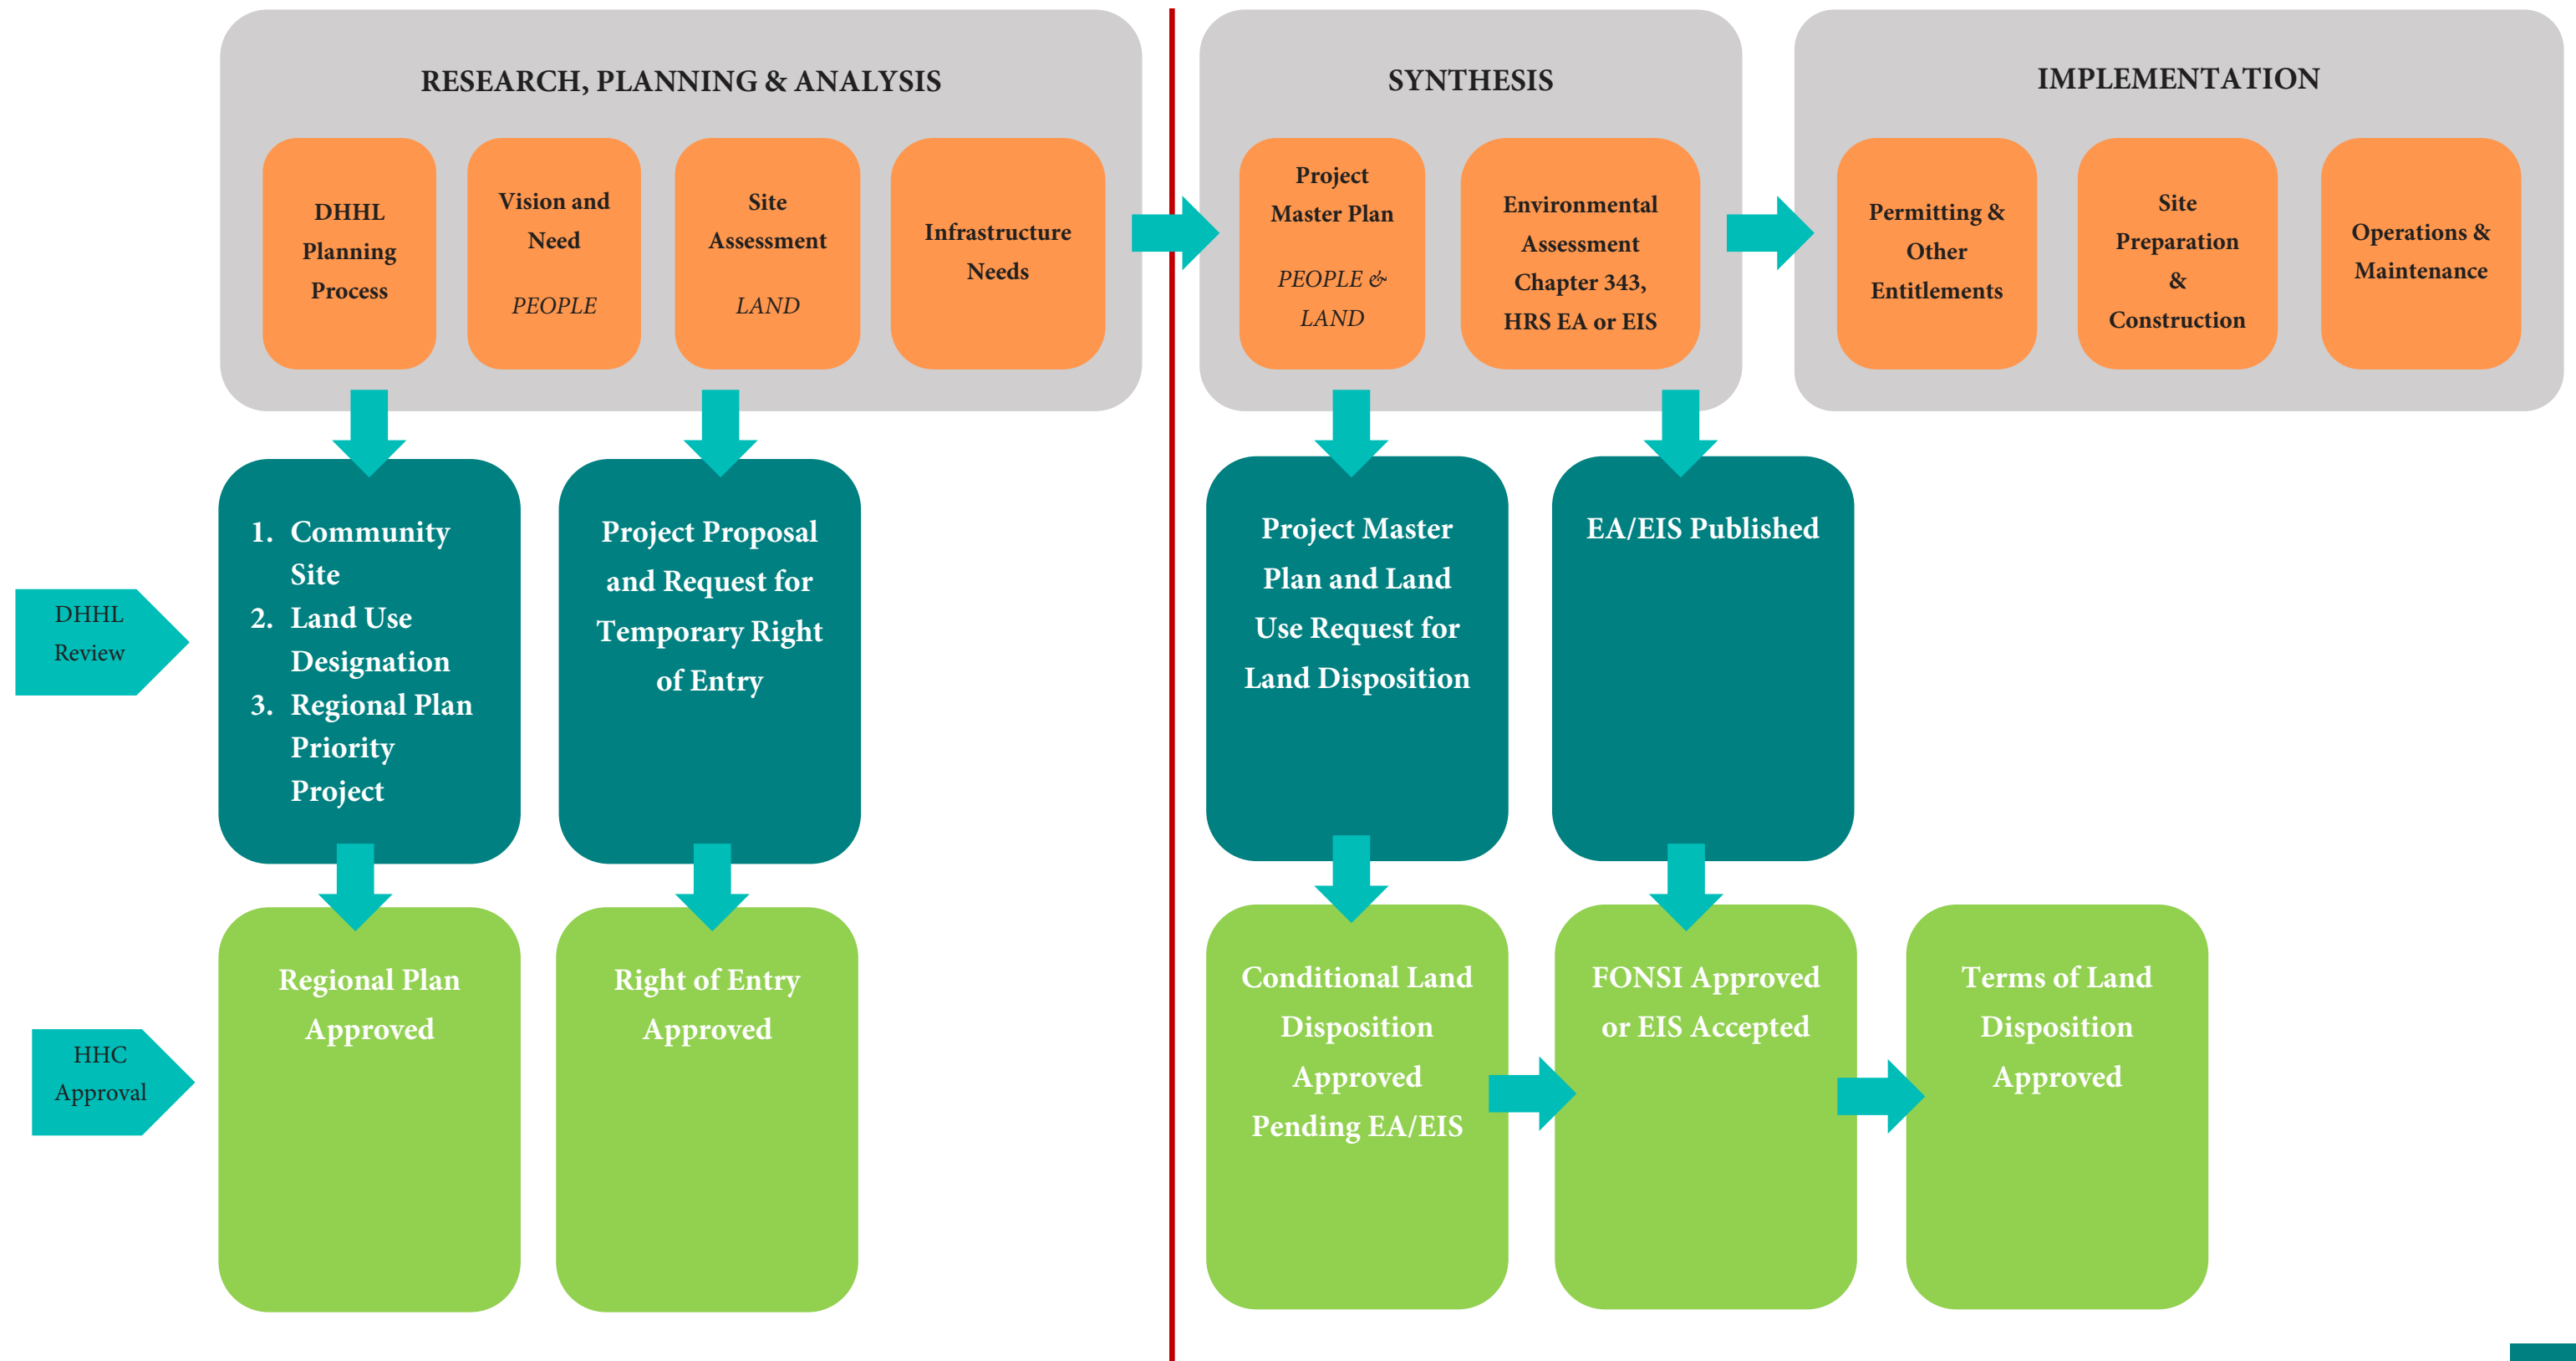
RESEARCH, PLANNING & ANALYSIS

DHHL Planning Process

Vision and Need

PEOPLE

Site Assessment

LAND

Infrastructure Needs

SYNTHESIS

Project Master Plan

PEOPLE & LAND

Environmental Assessment Chapter 343, HRS EA or EIS

IMPLEMENTATION

Permitting & Other Entitlements

Site Preparation & Construction

Operations & Maintenance

DHHL Review

1. Community Site
2. Land Use Designation
3. Regional Plan Priority Project

Project Proposal and Request for Temporary Right of Entry

Project Master Plan and Land Use Request for Land Disposition

EA/EIS Published

HHC Approval

Regional Plan Approved

Right of Entry Approved

Conditional Land Disposition Approved Pending EA/EIS

FONSI Approved or EIS Accepted

Terms of Land Disposition Approved